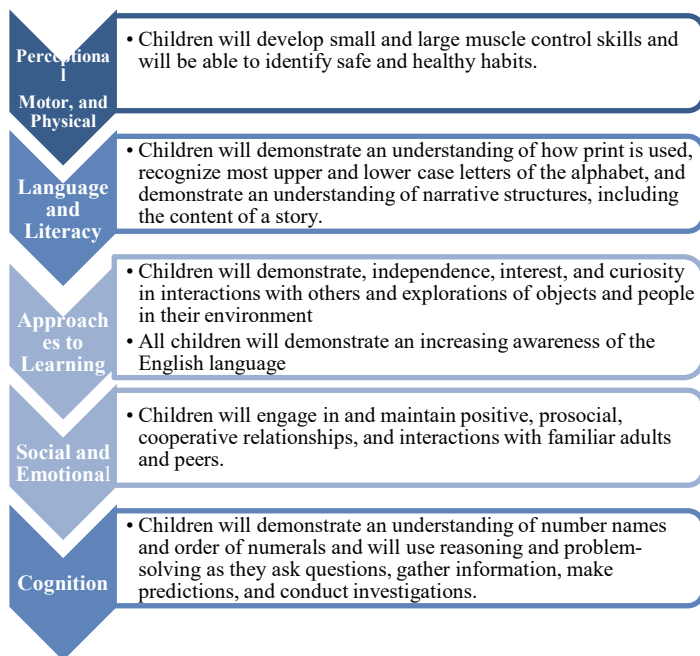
Perceptiona l Motor, and Physical

• Children will develop small and large muscle control skills and will be able to identify safe and healthy habits.

Language and Literacy

• Children will demonstrate an understanding of how print is used, recognize most upper and lower case letters of the alphabet, and demonstrate an understanding of narrative structures, including the content of a story.

Approach es to Learning

• Children will demonstrate, independence, interest, and curiosity in interactions with others and explorations of objects and people in their environment

• All children will demonstrate an increasing awareness of the English language

Social and Emotional

• Children will engage in and maintain positive, prosocial, cooperative relationships, and interactions with familiar adults and peers.

Cognition

• Children will demonstrate an understanding of number names and order of numerals and will use reasoning and problem-solving as they ask questions, gather information, make predictions, and conduct investigations.